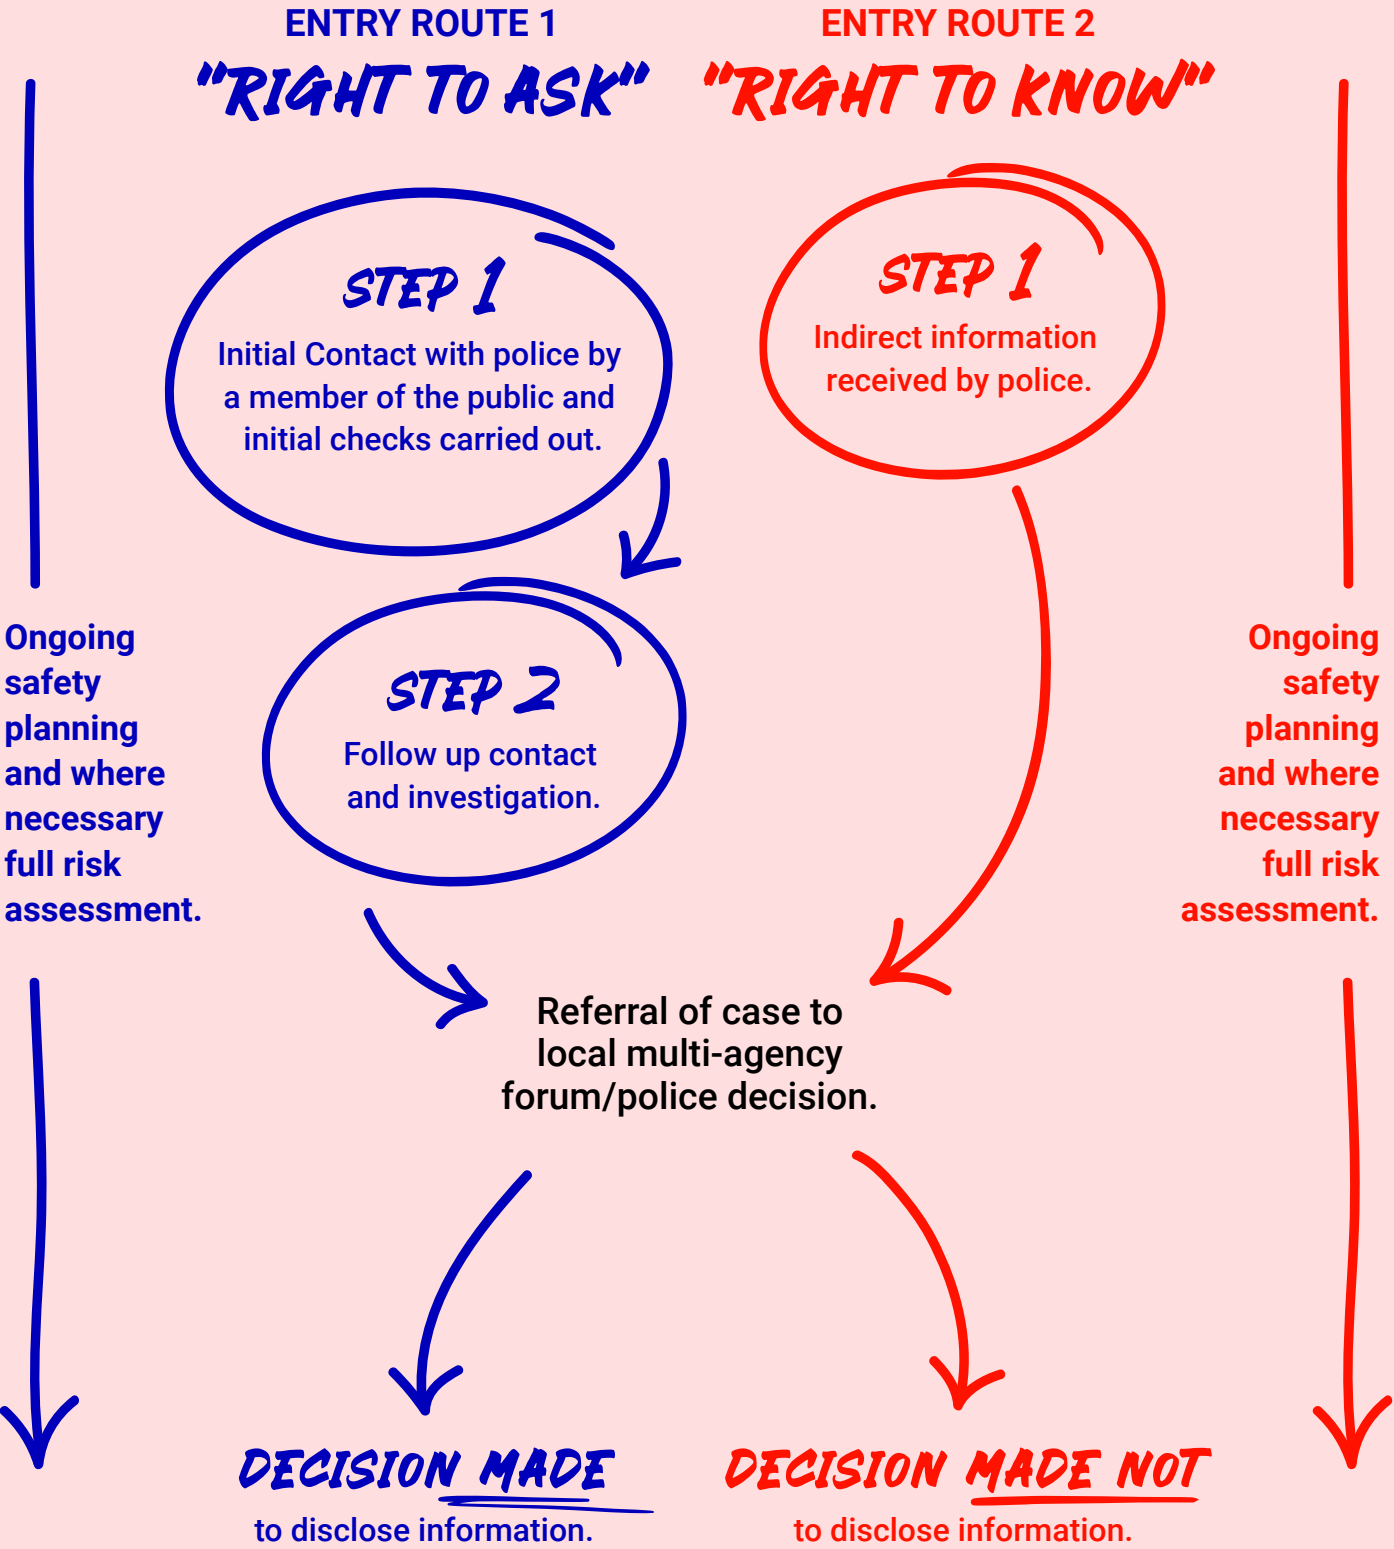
ENTRY ROUTE 1
"RIGHT TO ASK"

ENTRY ROUTE 2
"RIGHT TO KNOW"

STEP 1
Initial Contact with police by a member of the public and initial checks carried out.

STEP 1
Indirect information received by police.

STEP 2
Follow up contact and investigation.

Ongoing safety planning and where necessary full risk assessment.

Ongoing safety planning and where necessary full risk assessment.

Referral of case to local multi-agency forum/police decision.

DECISION MADE
to disclose information.

DECISION MADE NOT
to disclose information.